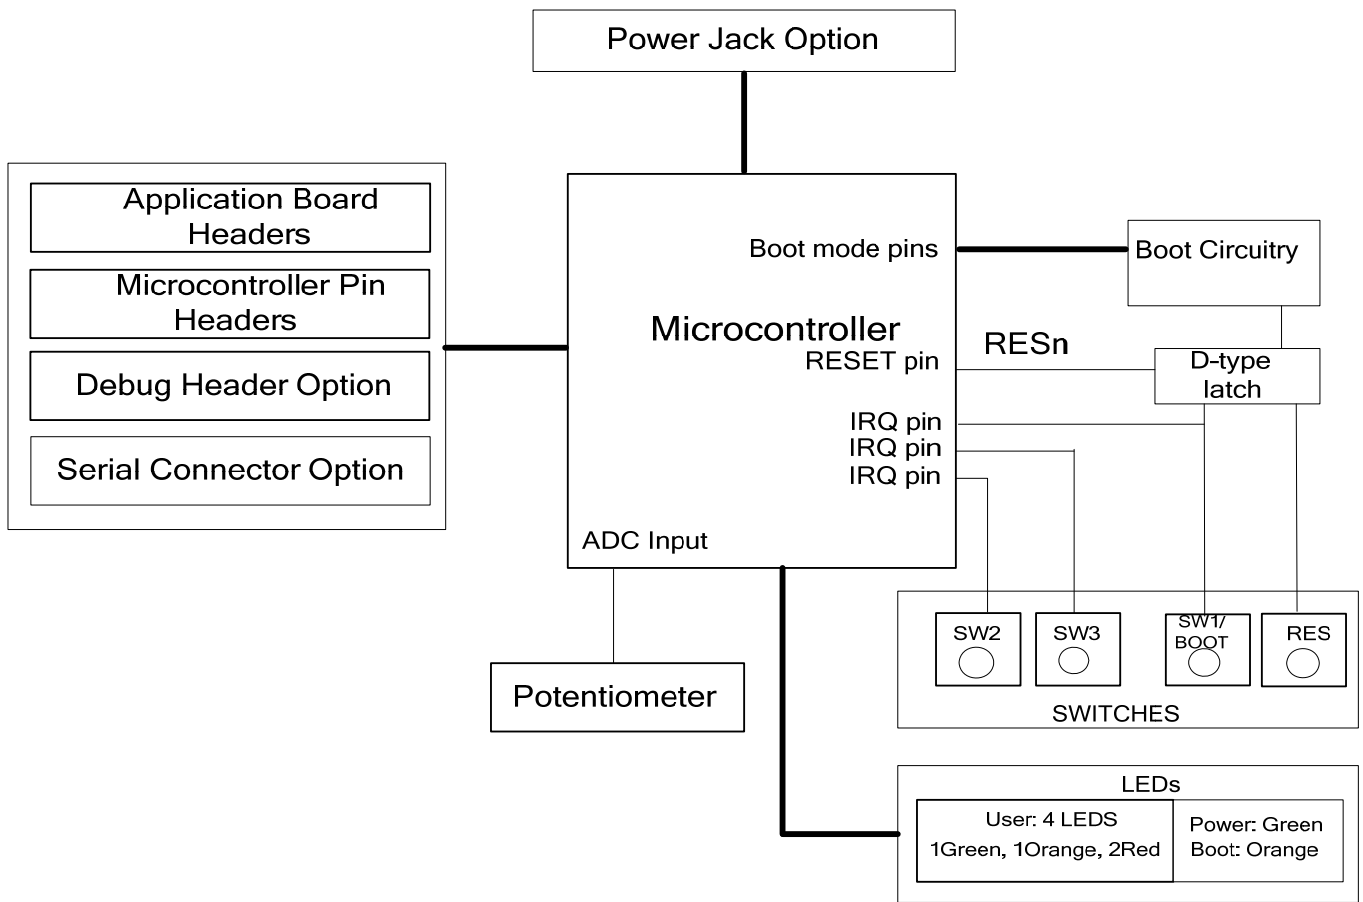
Power Jack Option

Application Board Headers

Microcontroller Pin Headers

Debug Header Option

Serial Connector Option

Boot mode pins

Microcontroller

RESET pin

IRQ pin

IRQ pin

IRQ pin

ADC Input

Boot Circuitry

RESn

D-type latch

SW2

SW3

SW1/ BOOT

RES

SWITCHES

Potentiometer

LEDs

User: 4 LEDS
1Green, 1Orange, 2Red

Power: Green
Boot: Orange